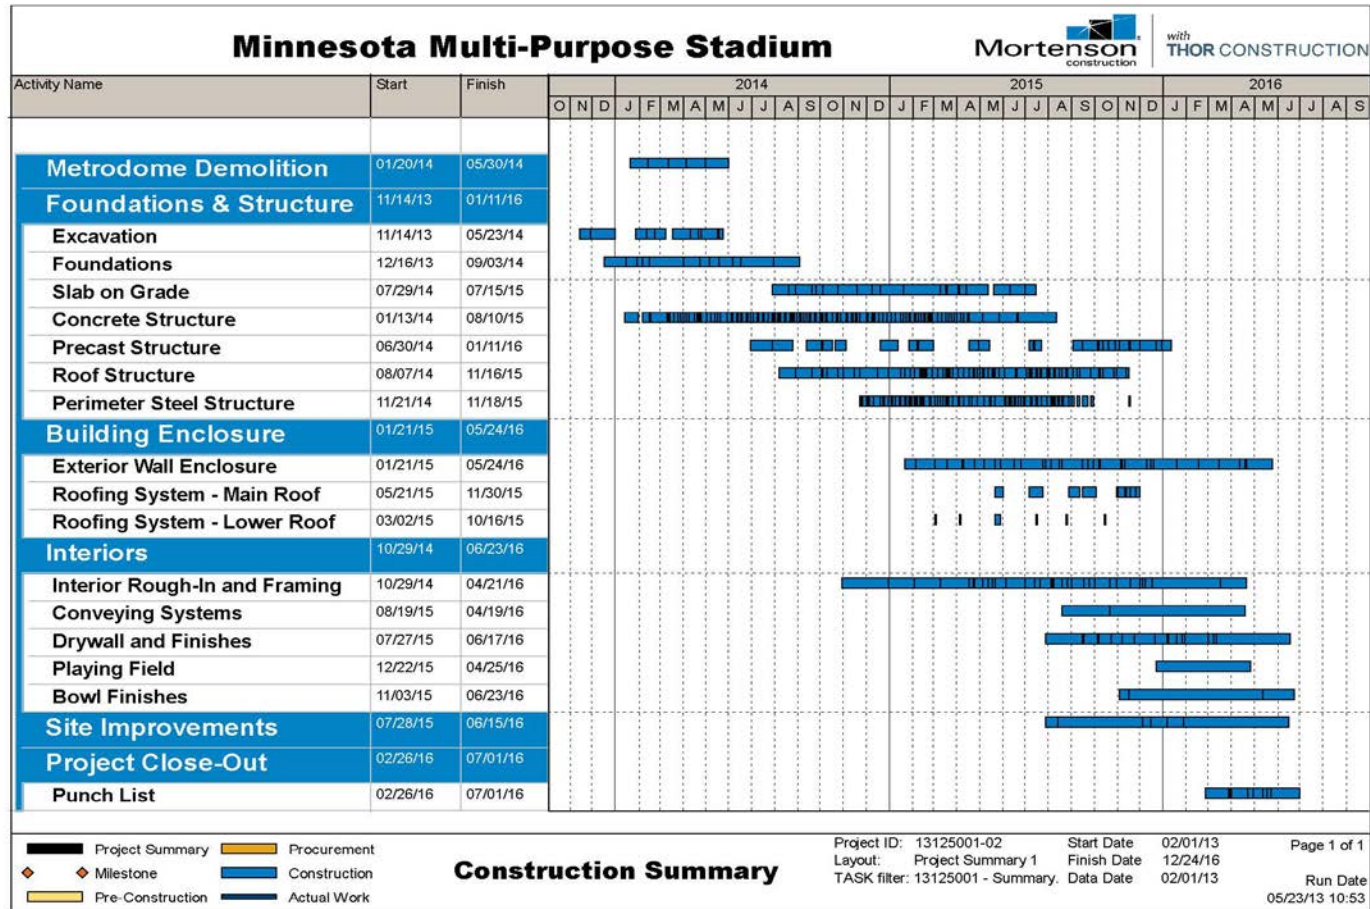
Minnesota Multi-Purpose Stadium

Mortenson construction

with THOR CONSTRUCTION

| Activity Name | Start | Finish |
|---|---|---|
| Metrodome Demolition | 01/20/14 | 05/30/14 |
| Foundations & Structure | 11/14/13 | 01/11/16 |
| Excavation | 11/14/13 | 05/23/14 |
| Foundations | 12/16/13 | 09/03/14 |
| Slab on Grade | 07/29/14 | 07/15/15 |
| Concrete Structure | 01/13/14 | 08/10/15 |
| Precast Structure | 06/30/14 | 01/11/16 |
| Roof Structure | 08/07/14 | 11/16/15 |
| Perimeter Steel Structure | 11/21/14 | 11/18/15 |
| Building Enclosure | 01/21/15 | 05/24/16 |
| Exterior Wall Enclosure | 01/21/15 | 05/24/16 |
| Roofing System - Main Roof | 05/21/15 | 11/30/15 |
| Roofing System - Lower Roof | 03/02/15 | 10/16/15 |
| Interiors | 10/29/14 | 06/23/16 |
| Interior Rough-In and Framing | 10/29/14 | 04/21/16 |
| Conveying Systems | 08/19/15 | 04/19/16 |
| Drywall and Finishes | 07/27/15 | 06/17/16 |
| Playing Field | 12/22/15 | 04/25/16 |
| Bowl Finishes | 11/03/15 | 06/23/16 |
| Site Improvements | 07/28/15 | 06/15/16 |
| Project Close-Out | 02/26/16 | 07/01/16 |
| Punch List | 02/26/16 | 07/01/16 |

2014 2015 2016
O N D J F M A M J J A S O N D J F M A M J J A S O N D J F M A M J J A S

Project Summary
Procurement
Milestone
Construction
Pre-Construction
Actual Work

Construction Summary

Project ID: 13125001-02
Layout: Project Summary 1
TASK filter: 13125001 - Summary.
Start Date 02/01/13
Finish Date 12/24/16
Data Date 02/01/13
Page 1 of 1
Run Date 05/23/13 10:53